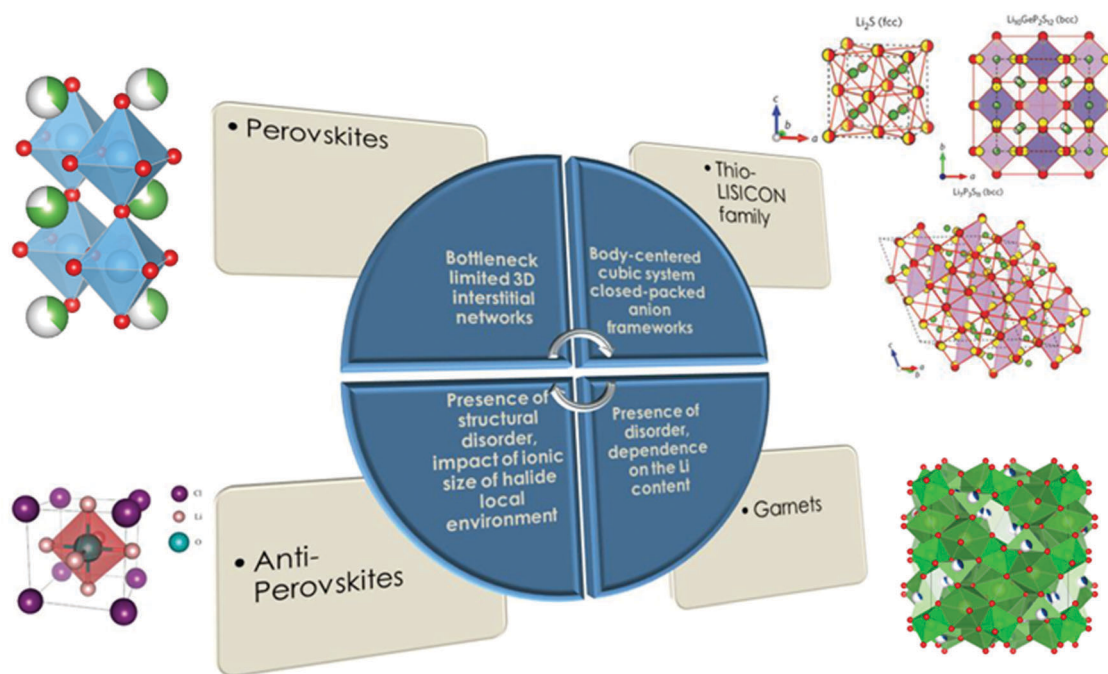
• Perovskites

Bottleneck limited 3D interstitial networks

Body-centered cubic system closed-packed anion frameworks

• Thio-LISICON family

$Li_2S$ (fcc)

$Li_{10}GeP_2S_{12}$ (bcc)

$Li_7P_3S_{11}$ (bcc)

Presence of structural disorder, impact of ionic size of halide local environment

Presence of disorder, dependence on the Li content

• Garnets

• Anti-Perovskites

Cl

Li

O